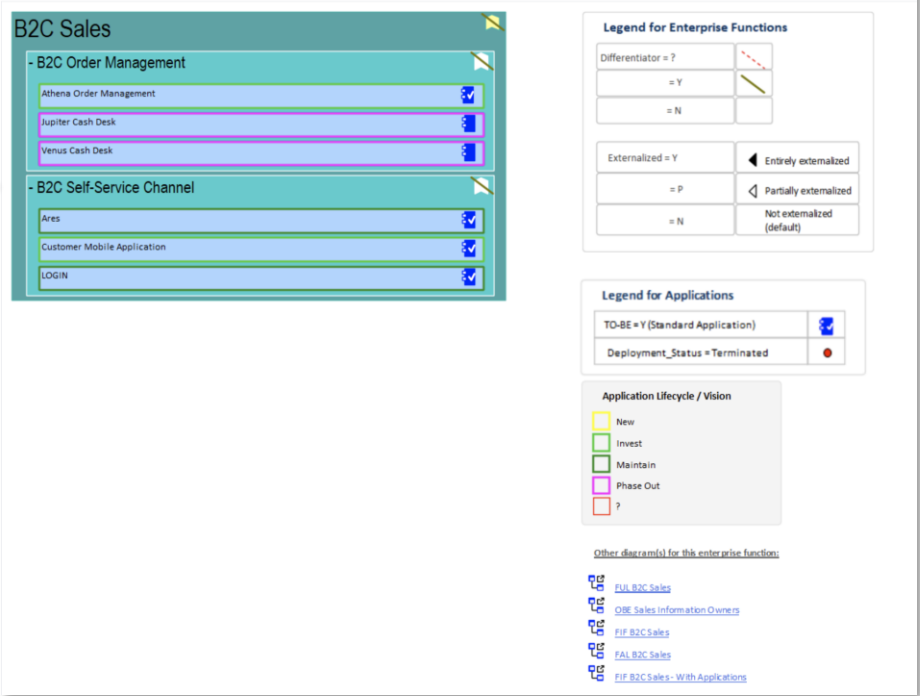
B2C Sales

- B2C Order Management

Athena Order Management

Jupiter Cash Desk

Venus Cash Desk

- B2C Self-Service Channel

Ares

Customer Mobile Application

LOGIN

Legend for Enterprise Functions

| Differentiator = ? | |
|---|---|
| = Y | |
| = N | |

| Externalized = Y | Entirely externalized |
|---|---|
| = P | Partially externalized |
| = N | Not externalized (default) |

Legend for Applications

| TO-BE = Y (Standard Application) | |
|---|---|
| Deployment_Status = Terminated | |

Application Lifecycle / Vision

New

Invest

Maintain

Phase Out

?

Other diagram(s) for this enterprise function:

FUL B2C Sales

OBE Sales Information Owners

FIF B2C Sales

FAL B2C Sales

FIF B2C Sales - With Applications